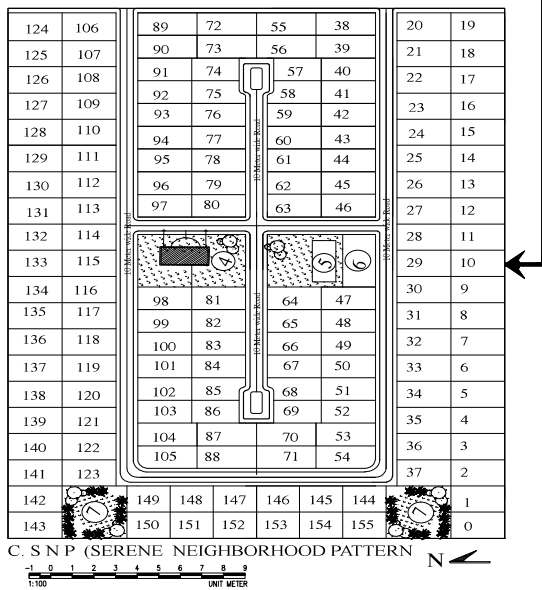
124 106
125 107
126 108
127 109
128 110
129 111
130 112
131 113
132 114
133 115
134 116
135 117
136 118
137 119
138 120
139 121
140 122
141 123

89 72 55 38
90 73 56 39
91 74 57 40
92 75 58 41
93 76 59 42
94 77 60 43
95 78 61 44
96 79 62 45
97 80 63 46

10 Meter wide Road
10 Meter wide Road
10 Meter wide Road
10 Meter wide Road

4 5 6

98 81 64 47
99 82 65 48
100 83 66 49
101 84 67 50
102 85 68 51
103 86 69 52
104 87 70 53
105 88 71 54

20 19
21 18
22 17
23 16
24 15
25 14
26 13
27 12
28 11
29 10
30 9
31 8
32 7
33 6
34 5
35 4
36 3
37 2

142 7 149 148 147 146 145 144 7 1
143 150 151 152 153 154 155 0

C. S N P (SERENE NEIGHBORHOOD PATTERN N

-1 0 1 2 3 4 5 6 7 8 9
1:100 UNIT METER